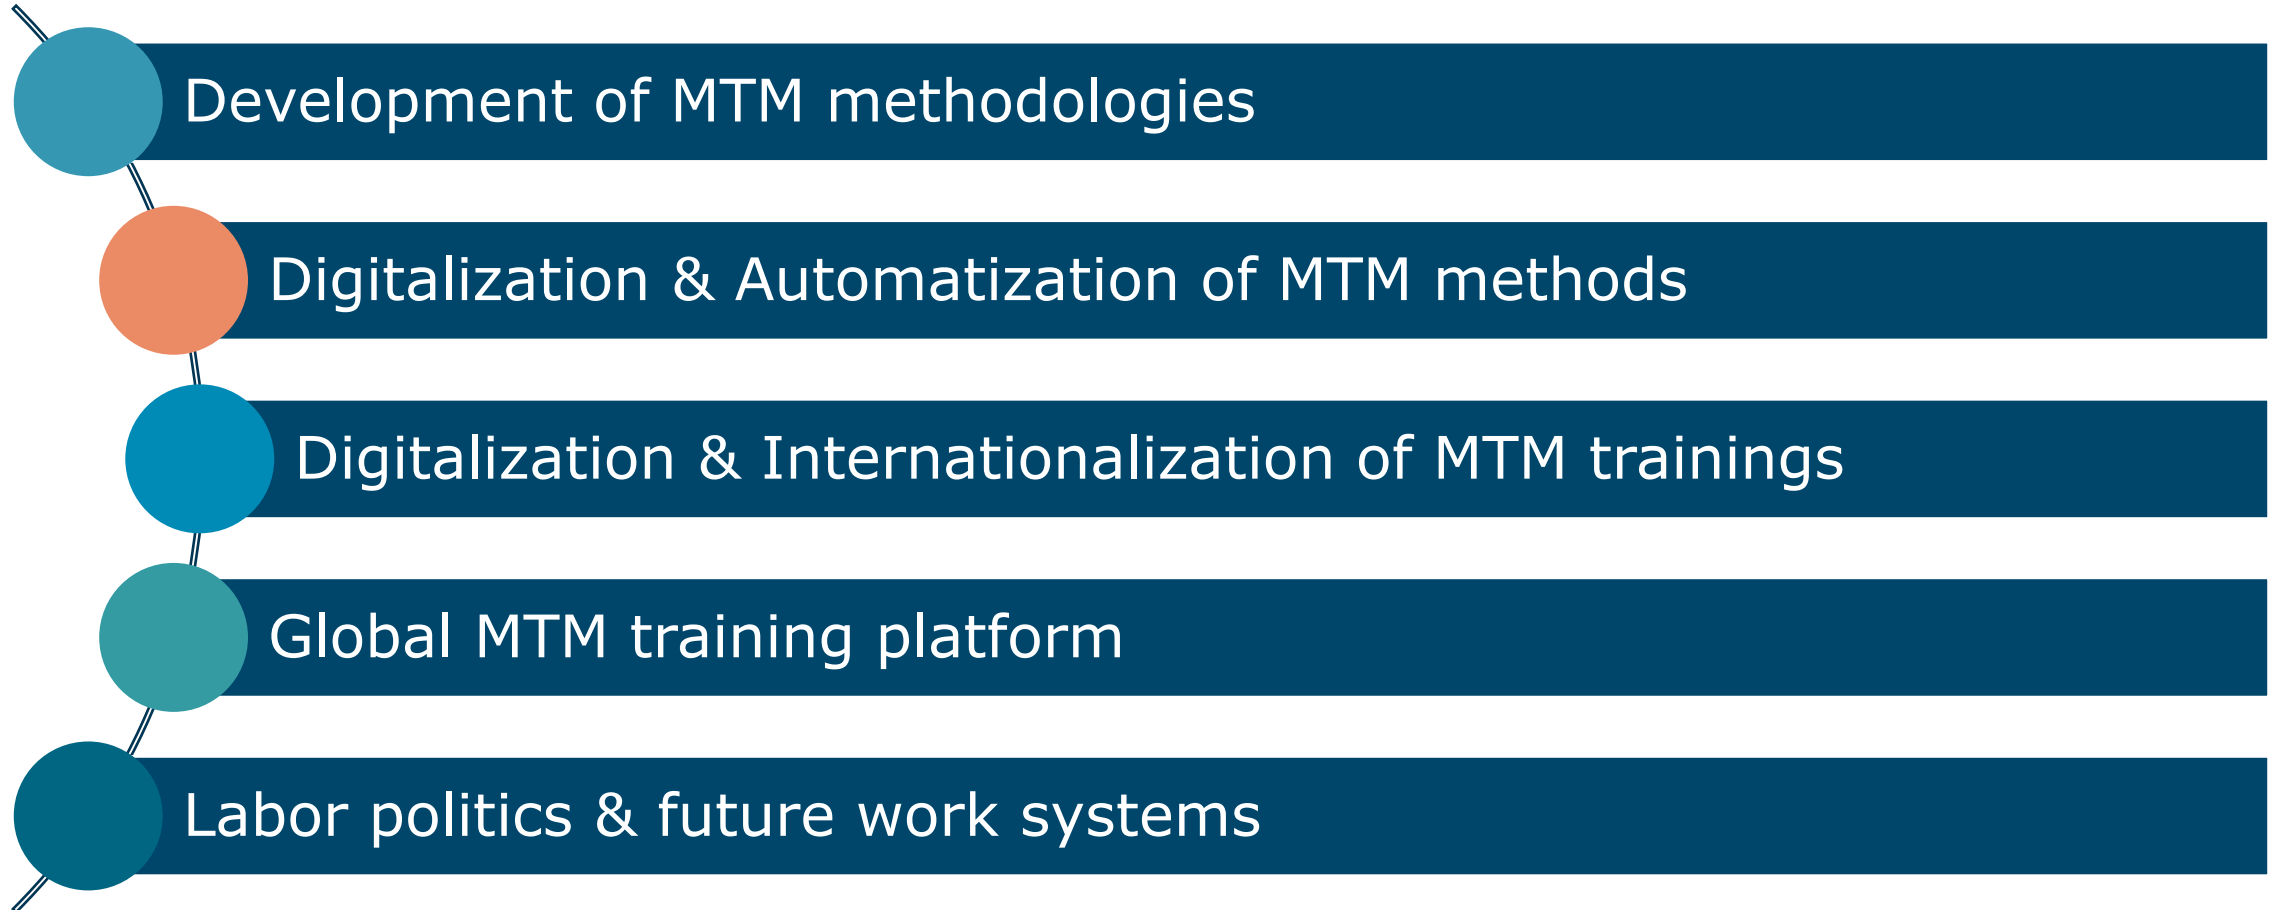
Development of MTM methodologies

Digitalization & Automatization of MTM methods

Digitalization & Internationalization of MTM trainings

Global MTM training platform

Labor politics & future work systems